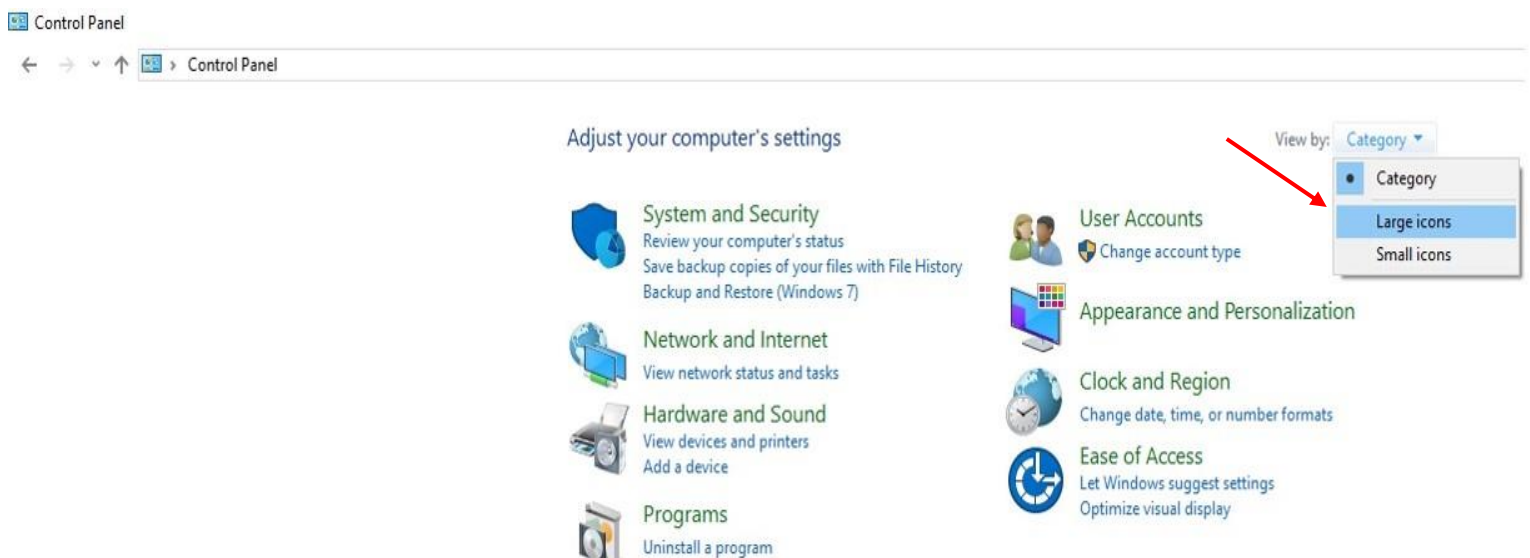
Control Panel

Control Panel

Adjust your computer's settings

View by: Category

Category
Large icons
Small icons

System and Security
Review your computer's status
Save backup copies of your files with File History
Backup and Restore (Windows 7)

Network and Internet
View network status and tasks

Hardware and Sound
View devices and printers
Add a device

Programs
Uninstall a program

User Accounts
Change account type

Appearance and Personalization

Clock and Region
Change date, time, or number formats

Ease of Access
Let Windows suggest settings
Optimize visual display